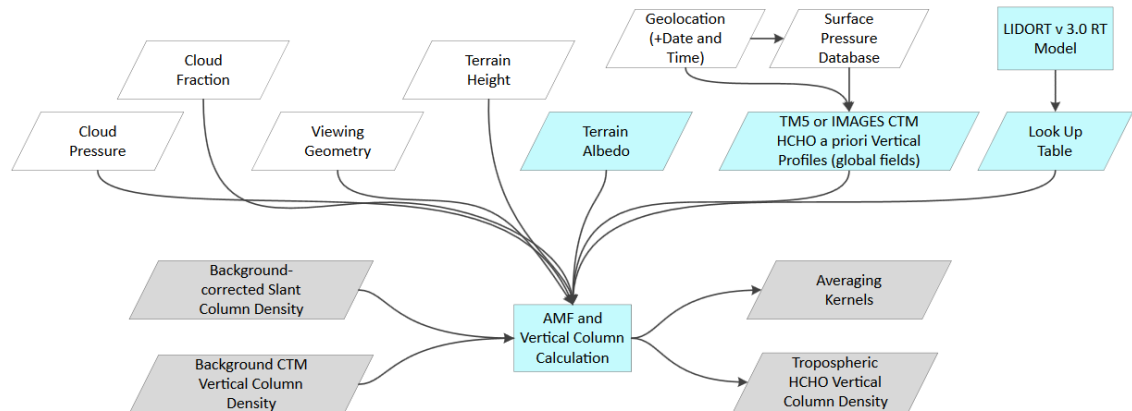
Geolocation (+Date and Time)

Surface Pressure Database

LIDORT v 3.0 RT Model

Cloud Fraction

Terrain Height

Cloud Pressure

Viewing Geometry

Terrain Albedo

TM5 or IMAGES CTM HCHO a priori Vertical Profiles (global fields)

Look Up Table

Background-corrected Slant Column Density

AMF and Vertical Column Calculation

Averaging Kernels

Background CTM Vertical Column Density

Tropospheric HCHO Vertical Column Density